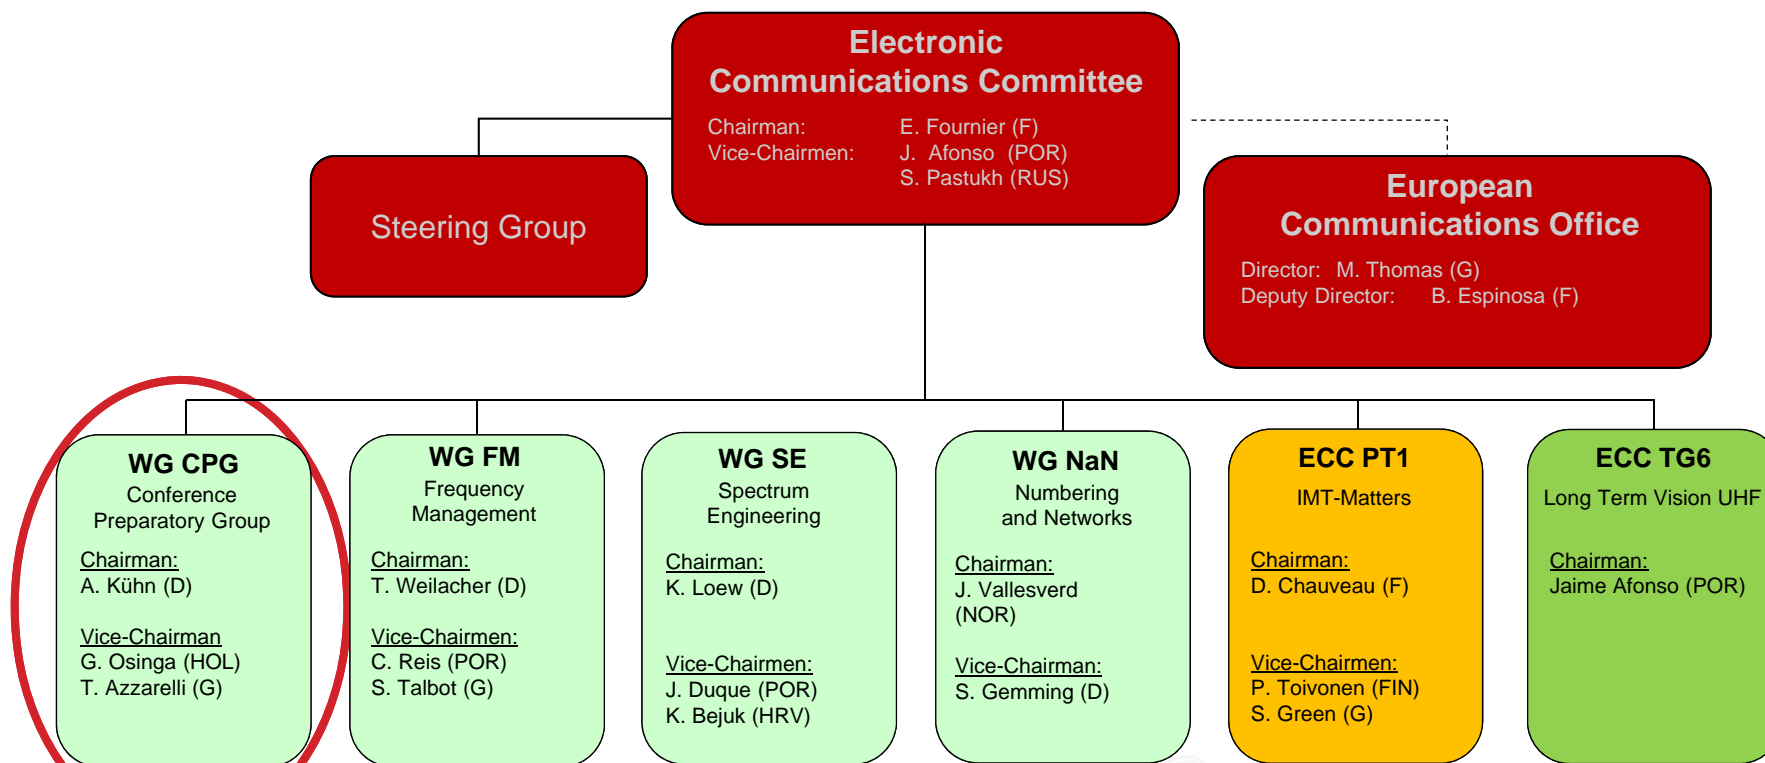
Electronic Communications Committee

Chairman: E. Fournier (F)
Vice-Chairmen: J. Afonso (POR)
S. Pastukh (RUS)

Steering Group

European Communications Office

Director: M. Thomas (G)
Deputy Director: B. Espinosa (F)

WG CPG
Conference Preparatory Group

Chairman:
A. Kühn (D)

Vice-Chairman
G. Osinga (HOL)
T. Azzarelli (G)

WG FM
Frequency Management

Chairman:
T. Weilacher (D)

Vice-Chairmen:
C. Reis (POR)
S. Talbot (G)

WG SE
Spectrum Engineering

Chairman:
K. Loew (D)

Vice-Chairmen:
J. Duque (POR)
K. Bejuk (HRV)

WG NaN
Numbering and Networks

Chairman:
J. Vallesverd (NOR)

Vice-Chairman:
S. Gemming (D)

ECC PT1
IMT-Matters

Chairman:
D. Chauveau (F)

Vice-Chairmen:
P. Toivonen (FIN)
S. Green (G)

ECC TG6
Long Term Vision UHF

Chairman:
Jaime Afonso (POR)